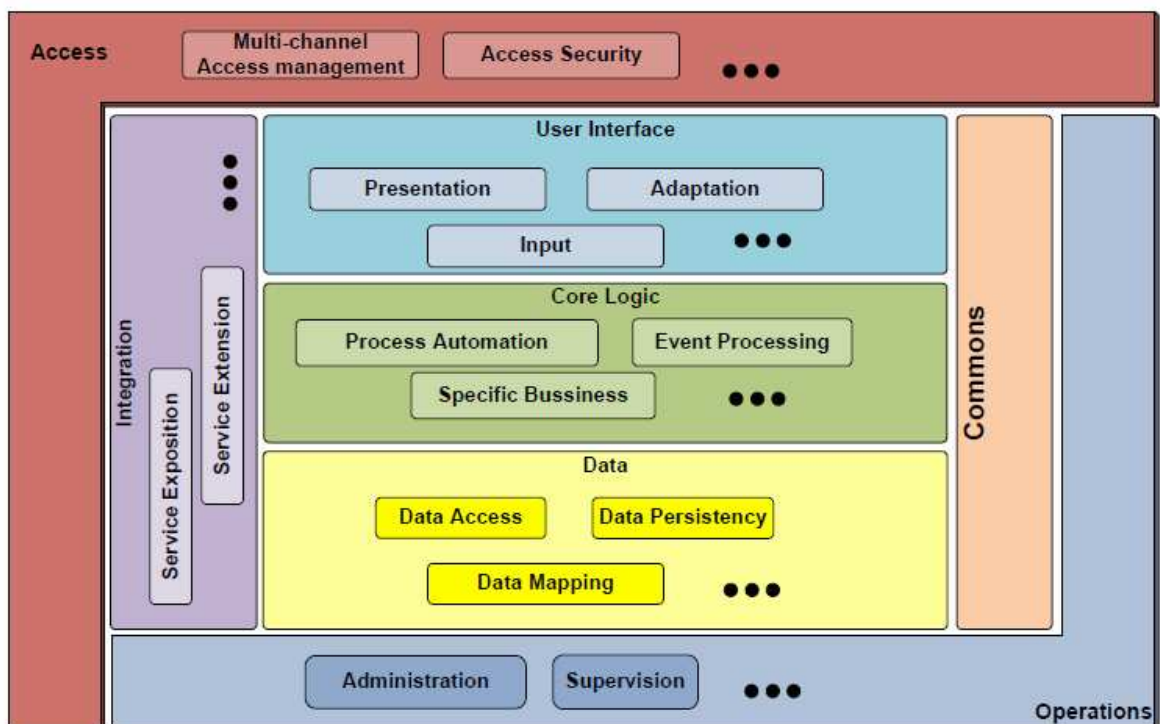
Access

Multi-channel Access management

Access Security

●●●

User Interface

Presentation

Adaptation

Input

●●●

Core Logic

Process Automation

Event Processing

Specific Bussiness

●●●

Data

Data Access

Data Persistency

Data Mapping

●●●

Integration

●●●

Service Extension

Service Exposition

Commons

Administration

Supervision

●●●

Operations